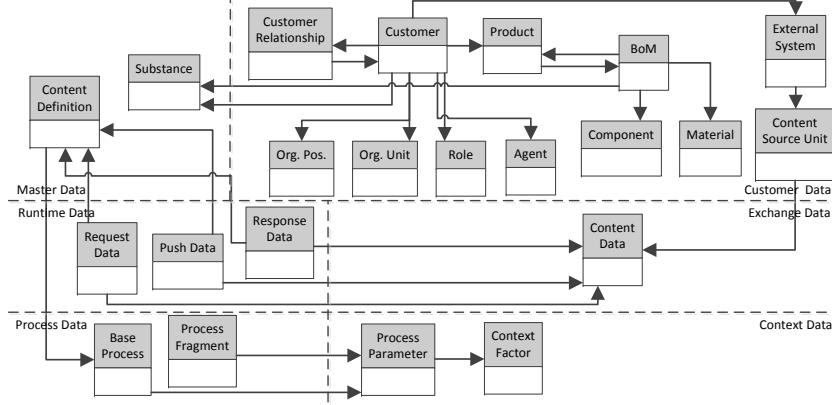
Customer Relationship

Customer

Product

External System

BoM

Substance

Content Definition

Component

Material

Content Source Unit

Org. Pos.

Org. Unit

Role

Agent

Master Data

Customer Data

Runtime Data

Exchange Data

Response Data

Request Data

Push Data

Content Data

Process Data

Context Data

Base Process

Process Fragment

Process Parameter

Context Factor